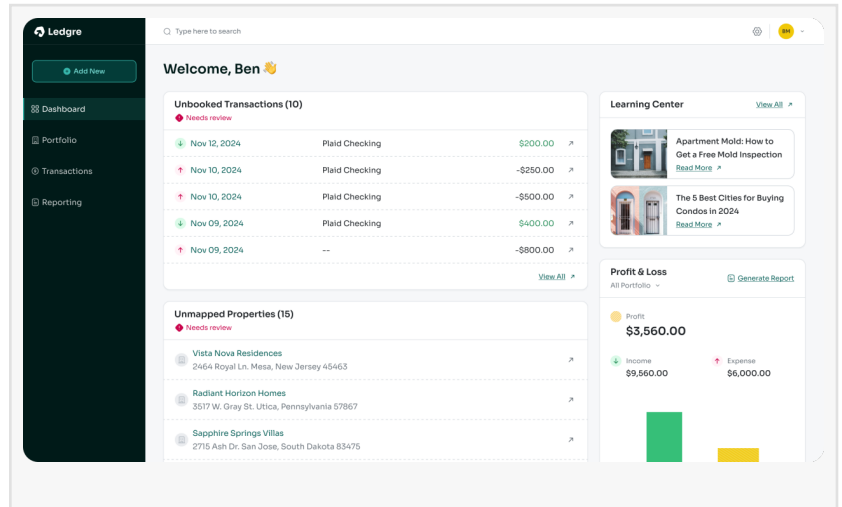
Ledgre

Add New

Dashboard

Portfolio

Transactions

Reporting

Type here to search

BH

Welcome, Ben 👋

Unbooked Transactions (10)

Needs review

| | | |
|---|---|---|
| Nov 12, 2024 | Plaid Checking | \$200.00 |
| Nov 10, 2024 | Plaid Checking | -\$250.00 |
| Nov 10, 2024 | Plaid Checking | -\$500.00 |
| Nov 09, 2024 | Plaid Checking | \$400.00 |
| Nov 09, 2024 | -- | -\$800.00 |

View All

Unmapped Properties (15)

Needs review

Vista Nova Residences
2464 Royal Ln. Mesa, New Jersey 45463

Radiant Horizon Homes
3517 W. Gray St. Utica, Pennsylvania 57867

Sapphire Springs Villas
2715 Ash Dr. San Jose, South Dakota 83475

Learning Center

View All

Apartment Mold: How to Get a Free Mold Inspection
Read More

The 5 Best Cities for Buying Condos in 2024
Read More

Profit & Loss

All Portfolio

Generate Report

Profit
\$3,560.00

Income
\$9,560.00

Expense
\$6,000.00